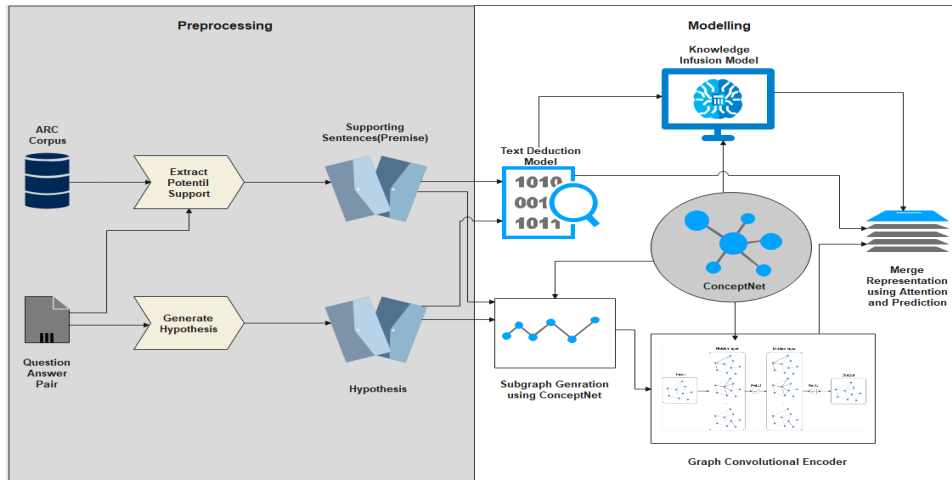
Preprocessing

Modelling

Knowledge Infusion Model

ARC Corpus

Extract Potentil Support

Supporting Sentences(Premise)

Text Deduction Model

1010
001
1011

ConceptNet

Merge Representation using Attention and Prediction

Question Answer Pair

Generate Hypothesis

Hypothesis

Subgraph Genration using ConceptNet

Input

Hidden layer

Hidden layer

ReLU

ReLU

Output

Graph Convolutional Encoder